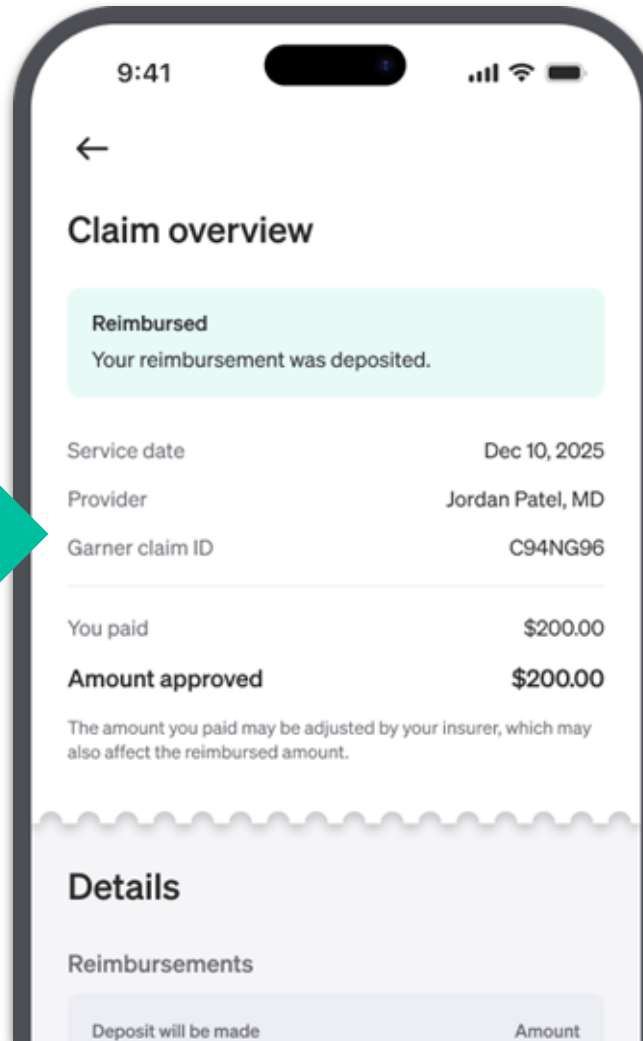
9:41

←

Claim overview

Reimbursed
Your reimbursement was deposited.

| | |
|---|---|
| Service date | Dec 10, 2025 |
| Provider | Jordan Patel, MD |
| Garner claim ID | C94NG96 |

| | |
|---|---|
| You paid | $200.00 |
| Amount approved | $200.00 |

The amount you paid may be adjusted by your insurer, which may also affect the reimbursed amount.

Details

Reimbursements

Deposit will be made    Amount